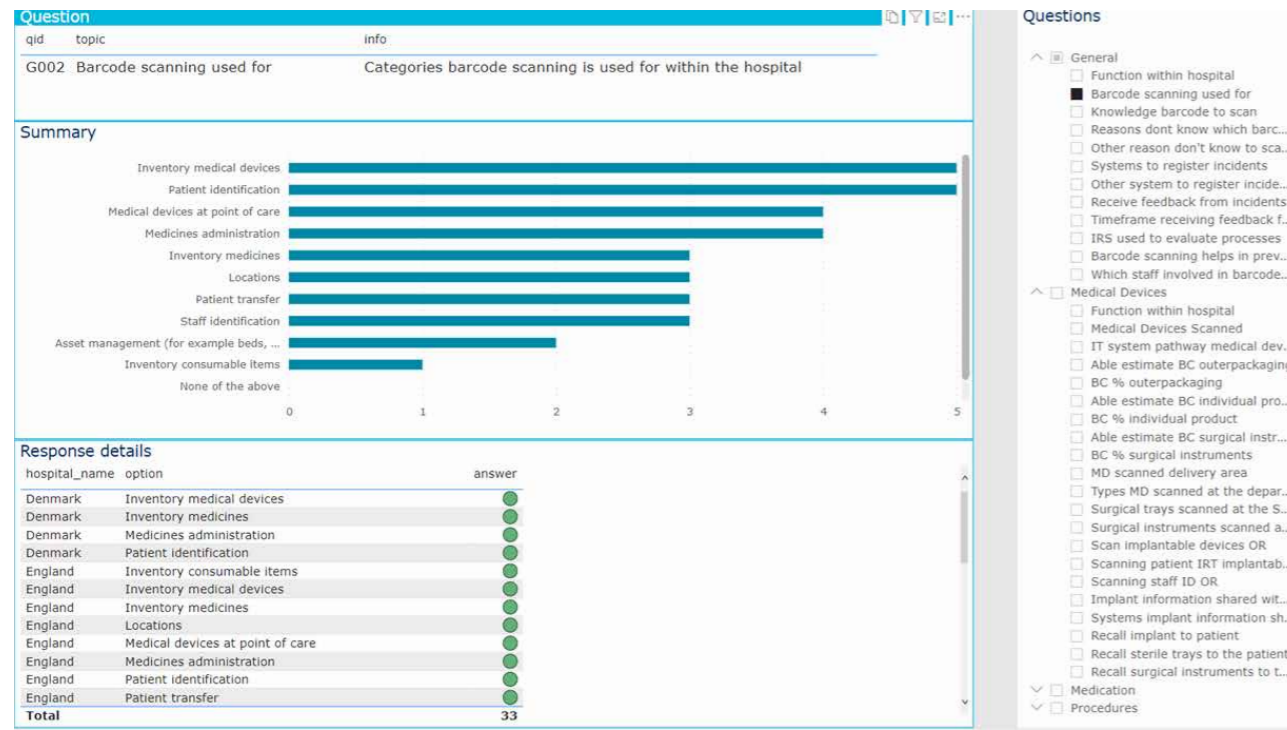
Question

| qid | topic | info |
|---|---|---|
| G002 | Barcode scanning used for | Categories barcode scanning is used for within the hospital |

Summary

Inventory medical devices
Patient identification
Medical devices at point of care
Medicines administration
Inventory medicines
Locations
Patient transfer
Staff identification
Asset management (for example beds, ...
Inventory consumable items
None of the above

0 1 2 3 4 5

Response details

| hospital_name | option | answer |
|---|---|---|
| Denmark | Inventory medical devices | |
| Denmark | Inventory medicines | |
| Denmark | Medicines administration | |
| Denmark | Patient identification | |
| England | Inventory consumable items | |
| England | Inventory medical devices | |
| England | Inventory medicines | |
| England | Locations | |
| England | Medical devices at point of care | |
| England | Medicines administration | |
| England | Patient identification | |
| England | Patient transfer | |
| Total | | 33 |

Questions

General
Function within hospital
Barcode scanning used for
Knowledge barcode to scan
Reasons dont know which barc...
Other reason don't know to sca...
Systems to register incidents
Other system to register incide...
Receive feedback from incidents
Timeframe receiving feedback f...
IRS used to evaluate processes
Barcode scanning helps in prev...
Which staff involved in barcode...
Medical Devices
Function within hospital
Medical Devices Scanned
IT system pathway medical dev...
Able estimate BC outerpackaging
BC % outerpackaging
Able estimate BC individual pro...
BC % individual product
Able estimate BC surgical instr...
BC % surgical instruments
MD scanned delivery area
Types MD scanned at the depar...
Surgical trays scanned at the S...
Surgical instruments scanned a...
Scan implantable devices OR
Scanning patient IRT implantab...
Scanning staff ID OR
Implant information shared wit...
Systems implant information sh...
Recall implant to patient
Recall sterile trays to the patient
Recall surgical instruments to t...
Medication
Procedures